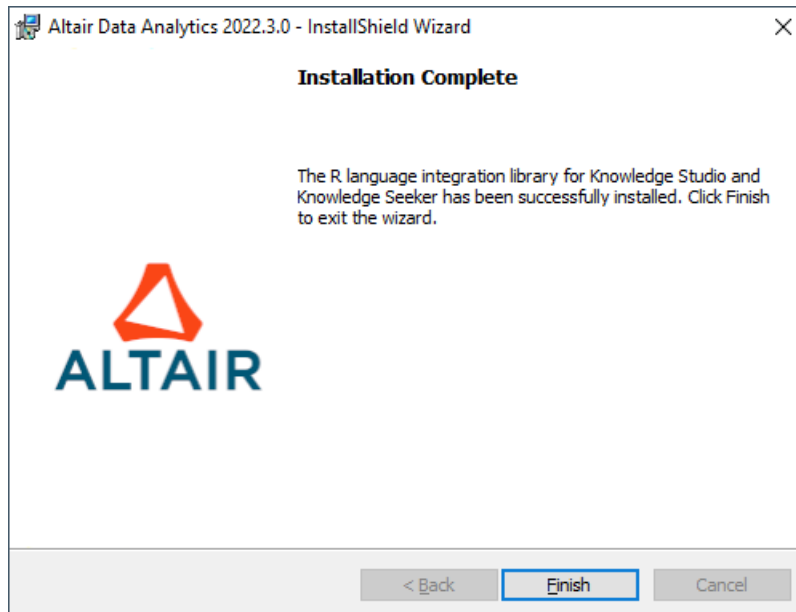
Altair Data Analytics 2022.3.0 - InstallShield Wizard

×

Installation Complete

The R language integration library for Knowledge Studio and Knowledge Seeker has been successfully installed. Click Finish to exit the wizard.

ALTAIR

< Back

Finish

Cancel